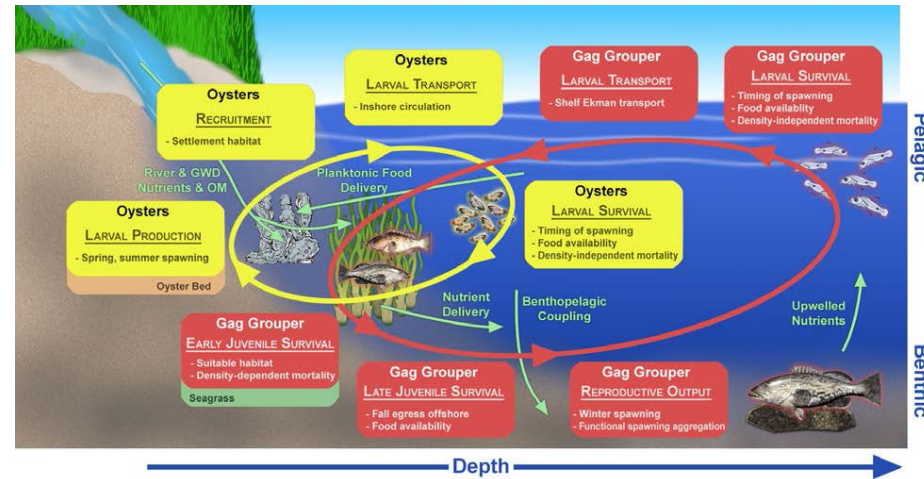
Oysters
Recruitment
- Settlement habitat

Oysters
Larval Transport
- Inshore circulation

Gag Grouper
Larval Transport
- Shelf Ekman transport

Gag Grouper
Larval Survival
- Timing of spawning
- Food availability
- Density-independent mortality

Pelagic

River & GWD Nutrients & OM

Planktonic Food Delivery

Oysters
Larval Production
- Spring, summer spawning

Oyster Bed

Oysters
Larval Survival
- Timing of spawning
- Food availability
- Density-independent mortality

Nutrient Delivery

Benthopelagic Coupling

Upwelled Nutrients

Gag Grouper
Early Juvenile Survival
- Suitable habitat
- Density-dependent mortality

Seagrass

Gag Grouper
Late Juvenile Survival
- Fall egress offshore
- Food availability

Gag Grouper
Reproductive Output
- Winter spawning
- Functional spawning aggregation

Benthic

Depth